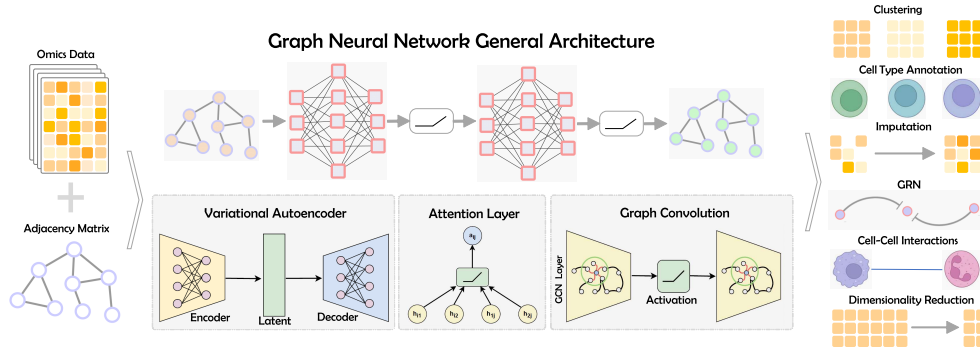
Omics Data

Adjacency Matrix

Graph Neural Network General Architecture

Variational Autoencoder

Encoder

Latent

Decoder

Attention Layer

$a_{ij}$

$h_{i1}$

$h_{i2}$

$h_{ij}$

$h_{iB}$

Graph Convolution

GCN Layer

Activation

Clustering

Cell Type Annotation

Imputation

GRN

Cell-Cell Interactions

Dimensionality Reduction